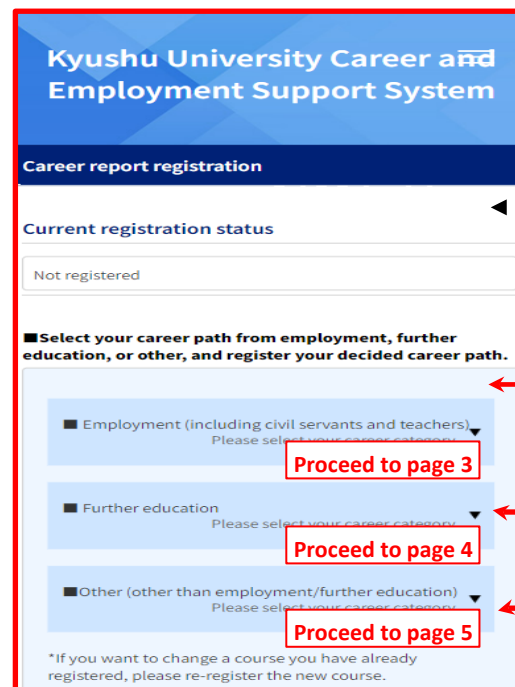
Kyushu University Career and Employment Support System

Career report registration

Current registration status

Not registered

■Select your career path from employment, further education, or other, and register your decided career path.

■ Employment (including civil servants and teachers)
Please select your career category

Proceed to page 3

■ Further education
Please select your career category

Proceed to page 4

■Other (other than employment/further education)
Please select your career category

Proceed to page 5

*If you want to change a course you have already registered, please re-register the new course.